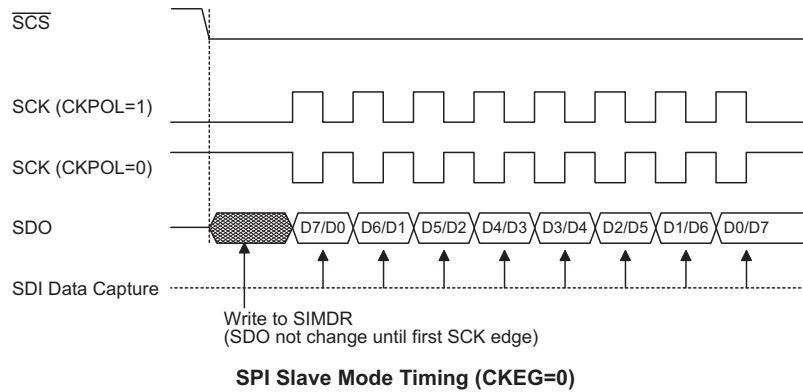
$\overline{SCS}$

SCK (CKPOL=1)

SCK (CKPOL=0)

SDO

D7/D0 D6/D1 D5/D2 D4/D3 D3/D4 D2/D5 D1/D6 D0/D7

SDI Data Capture

Write to SIMDR
(SDO not change until first SCK edge)

SPI Slave Mode Timing (CKEG=0)